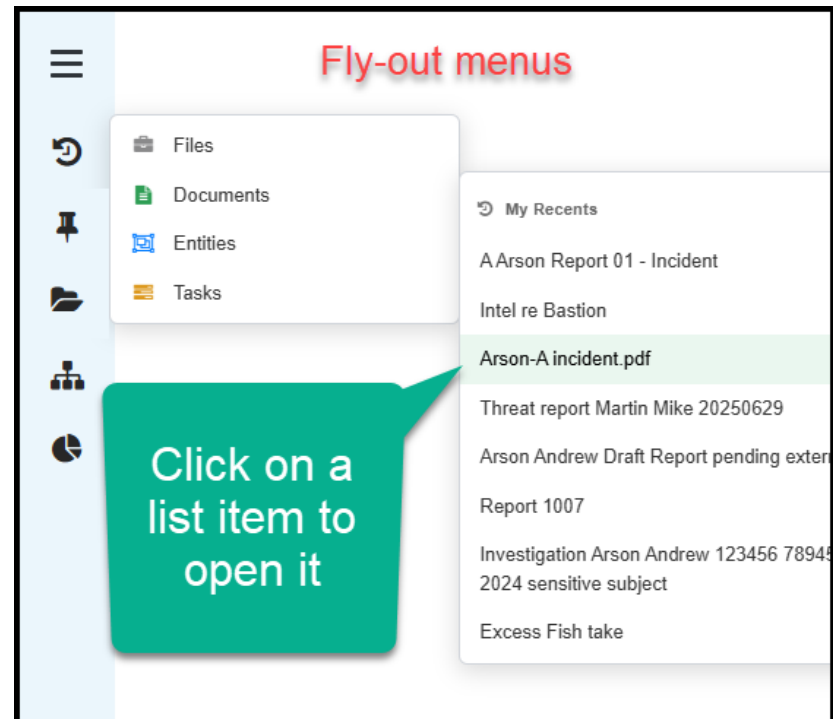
Fly-out menus

Files
Documents
Entities
Tasks

My Recents
A Arson Report 01 - Incident
Intel re Bastion
Arson-A incident.pdf
Threat report Martin Mike 20250629
Arson Andrew Draft Report pending exter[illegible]
Report 1007
Investigation Arson Andrew 123456 7894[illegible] 2024 sensitive subject
Excess Fish take

Click on a list item to open it